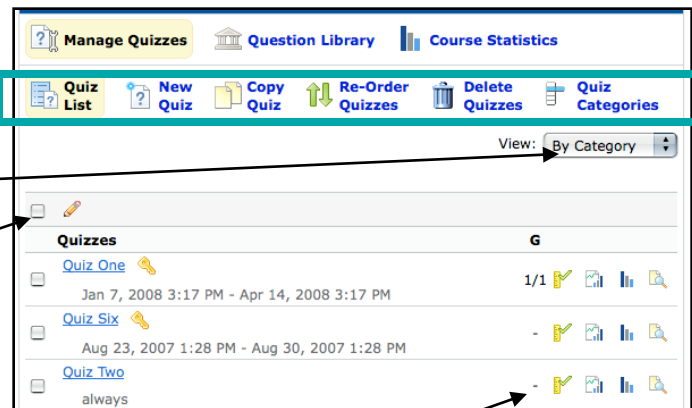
Manage Quizzes Question Library Course Statistics

Quiz List New Quiz Copy Quiz Re-Order Quizzes Delete Quizzes Quiz Categories

View: By Category

| Quizzes | G |
|---|---|
| Quiz One<br>Jan 7, 2008 3:17 PM - Apr 14, 2008 3:17 PM | 1/1 |
| Quiz Six<br>Aug 23, 2007 1:28 PM - Aug 30, 2007 1:28 PM | - |
| Quiz Two<br>always | - |